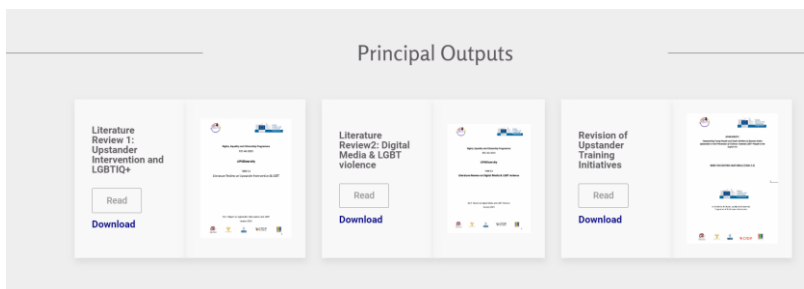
Principal Outputs

Literature Review 1: Upstander Intervention and LGBTIQ+

Read

Download

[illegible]

Literature Review2: Digital Media & LGBT violence

Read

Download

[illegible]

Revision of Upstander Training Initiatives

Read

Download

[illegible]